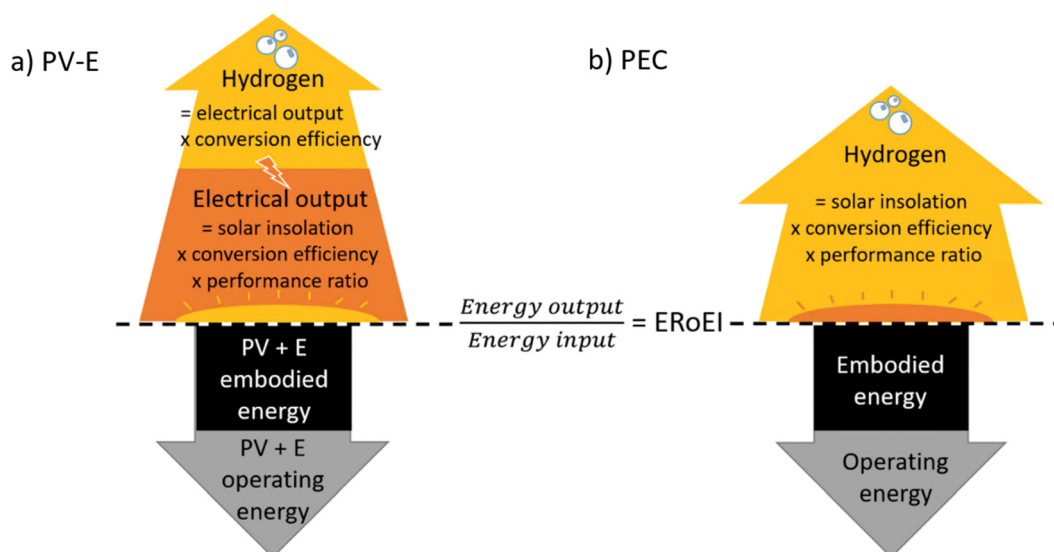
a) PV-E

Hydrogen
= electrical output
x conversion efficiency

Electrical output
= solar insolation
x conversion efficiency
x performance ratio

PV + E
embodied
energy

PV + E
operating
energy

$\frac{Energy\ output}{Energy\ input}$ = ERoEI

b) PEC

Hydrogen
= solar insolation
x conversion efficiency
x performance ratio

Embodied
energy

Operating
energy